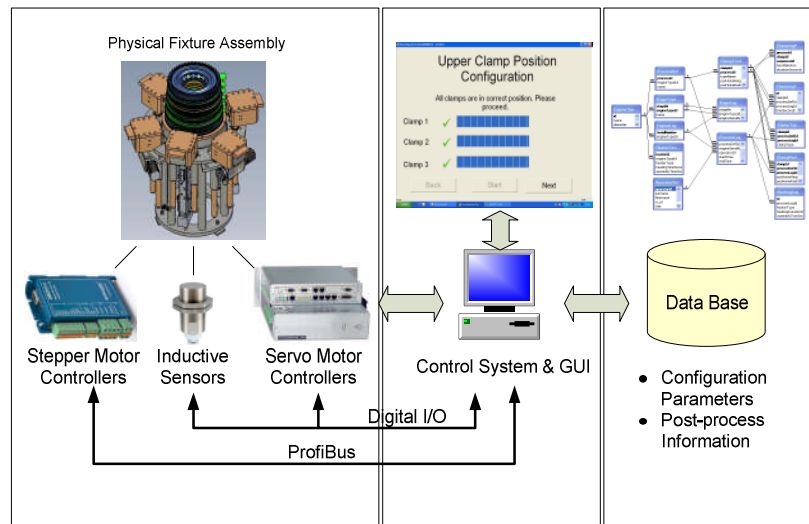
Physical Fixture Assembly

Upper Clamp Position Configuration

All clamps are in correct position. Please proceed.

Clamp 1

Clamp 2

Clamp 3

Back

Start

Next

Stepper Motor Controllers

Inductive Sensors

Servo Motor Controllers

Control System & GUI

Data Base

- Configuration Parameters
- Post-process Information

Digital I/O

ProfiBus